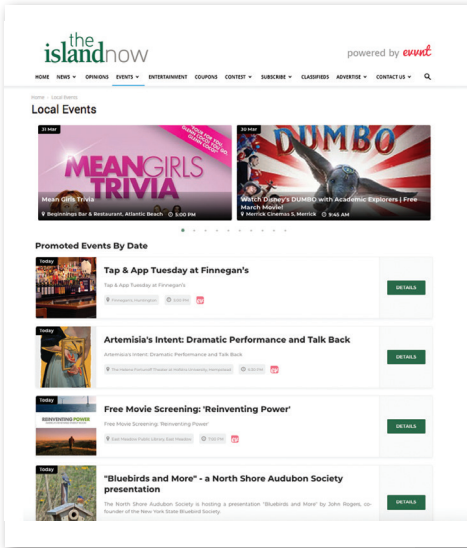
the island now

powered by evvnt

HOME NEWS OPINIONS EVENTS ENTERTAINMENT COUPONS CONTEST SUBSCRIBE CLASSIFIEDS ADVERTISE CONTACT US

Home › Local Events

Local Events

21 Mar

MEAN GIRLS TRIVIA

Mean Girls Trivia

Beginnings Bar & Restaurant, Atlantic Beach 5:00 PM

20 Mar

DUMBO

Watch Disney's DUMBO with Academic Explorers | Free March Movie!

Merrick Cinemas 5, Merrick 9:45 AM

Promoted Events By Date

Today

Tap & App Tuesday at Finnegan's

Tap & App Tuesday at Finnegan's

Finnegan's, Huntington 5:00 PM

DETAILS

Today

Artemisia's Intent: Dramatic Performance and Talk Back

Artemisia's Intent: Dramatic Performance and Talk Back

The Helene Fortunoff Theater at Hofstra University, Hempstead 5:00 PM

DETAILS

Today

REINVENTING POWER

Free Movie Screening: 'Reinventing Power'

Free Movie Screening: 'Reinventing Power'

East Meadow Public Library, East Meadow 7:00 PM

DETAILS

Today

"Bluebirds and More" - a North Shore Audubon Society presentation

The North Shore Audubon Society is hosting a presentation "Bluebirds and More" by John Rogers, co-founder of the New York State Bluebird Society.

DETAILS